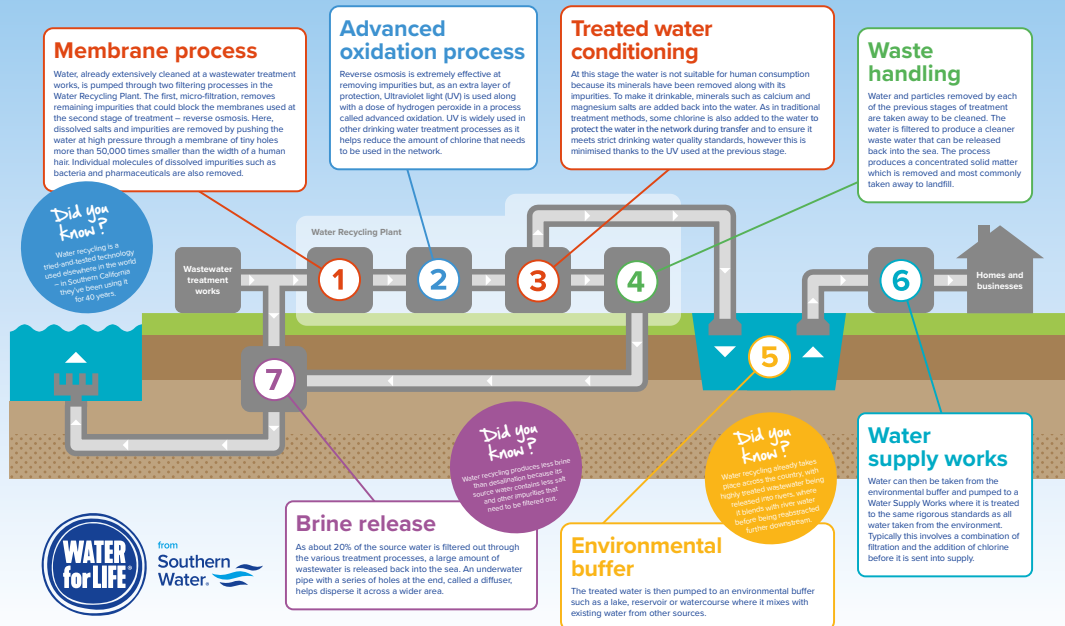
Membrane process

Water, already extensively cleaned at a wastewater treatment works, is pumped through two filtering processes in the Water Recycling Plant. The first, micro-filtration, removes remaining impurities that could block the membranes used at the second stage of treatment – reverse osmosis. Here, dissolved salts and impurities are removed by pushing the water at high pressure through a membrane of tiny holes more than 50,000 times smaller than the width of a human hair. Individual molecules of dissolved impurities such as bacteria and pharmaceuticals are also removed.

Advanced oxidation process

Reverse osmosis is extremely effective at removing impurities but, as an extra layer of protection, Ultraviolet light (UV) is used along with a dose of hydrogen peroxide in a process called advanced oxidation. UV is widely used in other drinking water treatment processes as it helps reduce the amount of chlorine that needs to be used in the network.

Treated water conditioning

At this stage the water is not suitable for human consumption because its minerals have been removed along with its impurities. To make it drinkable, minerals such as calcium and magnesium salts are added back into the water. As in traditional treatment methods, some chlorine is also added to the water to protect the water in the network during transfer and to ensure it meets strict drinking water quality standards, however this is minimised thanks to the UV used at the previous stage.

Waste handling

Water and particles removed by each of the previous stages of treatment are taken away to be cleaned. The water is filtered to produce a cleaner waste water that can be released back into the sea. The process produces a concentrated solid matter which is removed and most commonly taken away to landfill.

Did you know?
Water recycling is a tried-and-tested technology used elsewhere in the world – in Southern California they've been using it for 40 years.

Water Recycling Plant

Wastewater treatment works

1 2 3 4

Homes and businesses

6

5

7

Did you know?
Water recycling produces less brine than desalination because its source water contains less salt and other impurities that need to be filtered out.

Did you know?
Water recycling already takes place across the country, with highly treated wastewater being released into rivers, where it blends with river water before being reabstracted further downstream.

Water supply works

Water can then be taken from the environmental buffer and pumped to a Water Supply Works where it is treated to the same rigorous standards as all water taken from the environment. Typically this involves a combination of filtration and the addition of chlorine before it is sent into supply.

WATER for LIFE

from Southern Water

Brine release

As about 20% of the source water is filtered out through the various treatment processes, a large amount of wastewater is released back into the sea. An underwater pipe with a series of holes at the end, called a diffuser, helps disperse it across a wider area.

Environmental buffer

The treated water is then pumped to an environmental buffer such as a lake, reservoir or watercourse where it mixes with existing water from other sources.